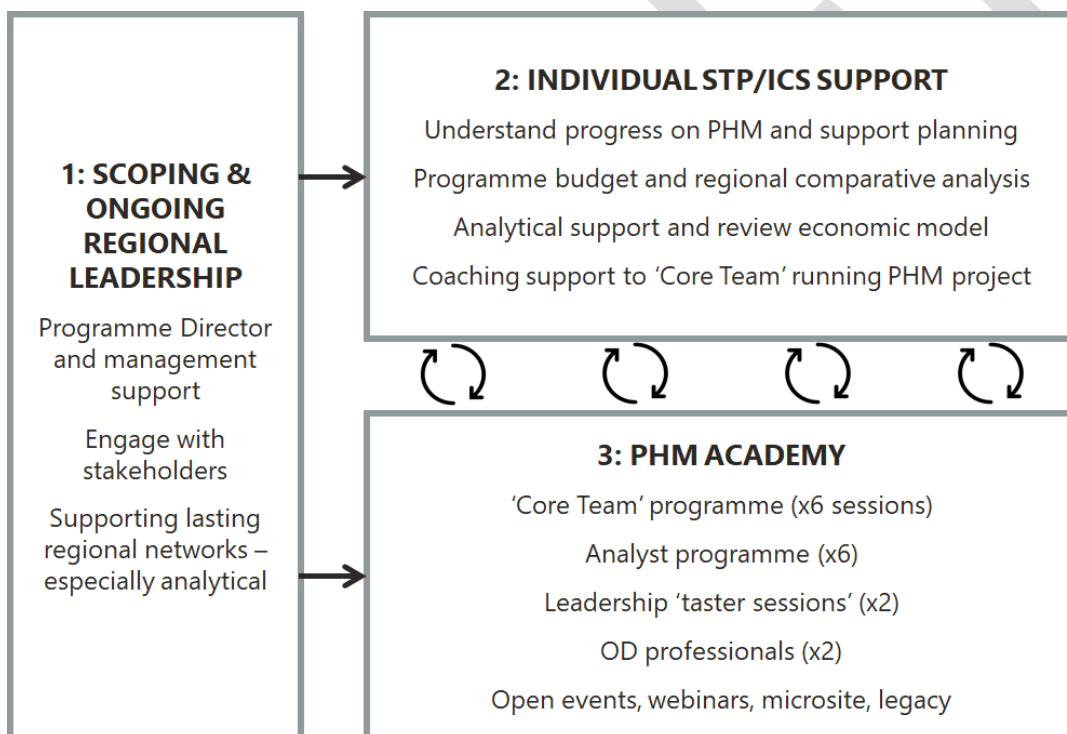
1: SCOPING & ONGOING REGIONAL LEADERSHIP

Programme Director and management support

Engage with stakeholders

Supporting lasting regional networks – especially analytical

2: INDIVIDUAL STP/ICS SUPPORT

Understand progress on PHM and support planning

Programme budget and regional comparative analysis

Analytical support and review economic model

Coaching support to 'Core Team' running PHM project

3: PHM ACADEMY

'Core Team' programme (x6 sessions)

Analyst programme (x6)

Leadership 'taster sessions' (x2)

OD professionals (x2)

Open events, webinars, microsite, legacy